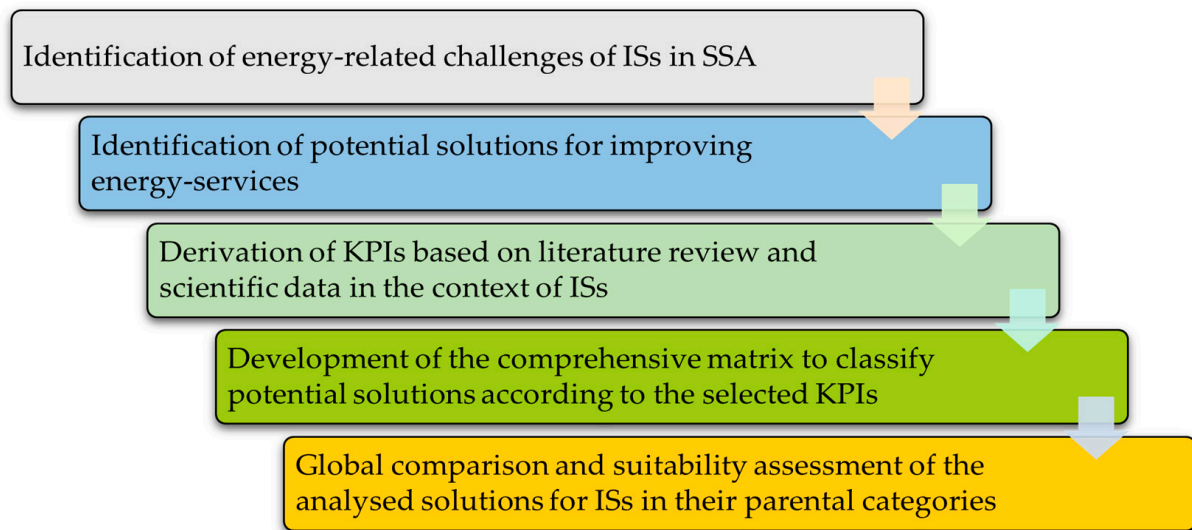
Identification of energy-related challenges of ISs in SSA

Identification of potential solutions for improving energy-services

Derivation of KPIs based on literature review and scientific data in the context of ISs

Development of the comprehensive matrix to classify potential solutions according to the selected KPIs

Global comparison and suitability assessment of the analysed solutions for ISs in their parental categories